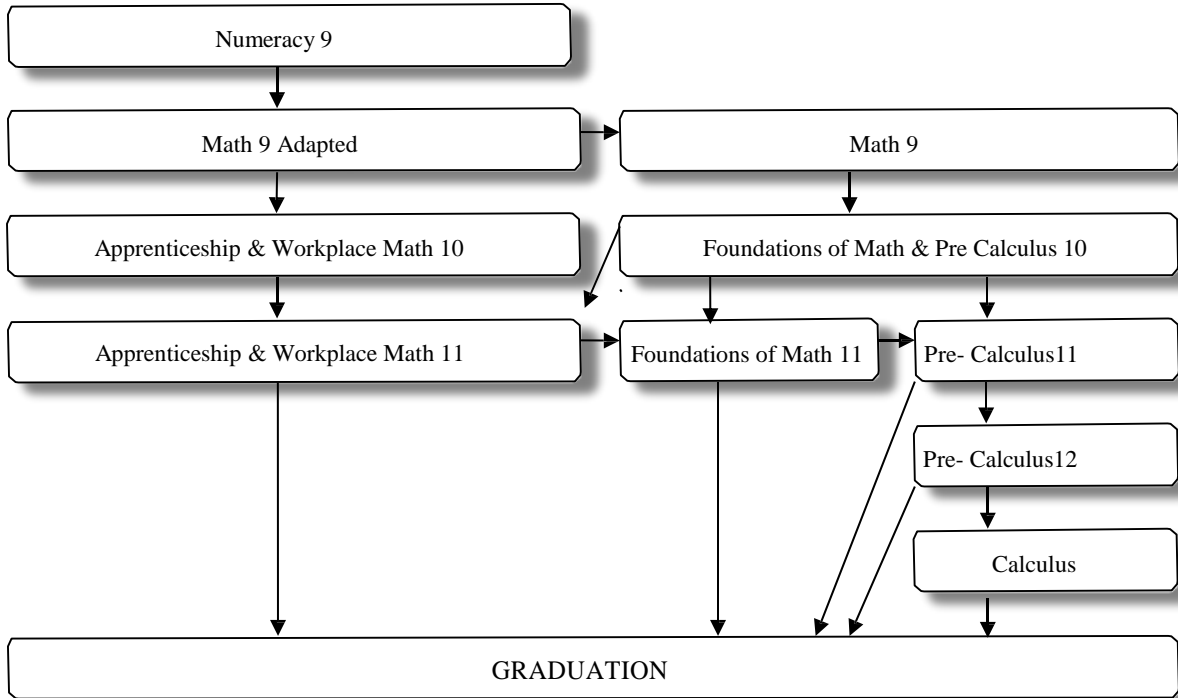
Numeracy 9

Math 9 Adapted

Math 9

Apprenticeship & Workplace Math 10

Foundations of Math & Pre Calculus 10

Apprenticeship & Workplace Math 11

Foundations of Math 11

Pre- Calculus11

Pre- Calculus12

Calculus

GRADUATION